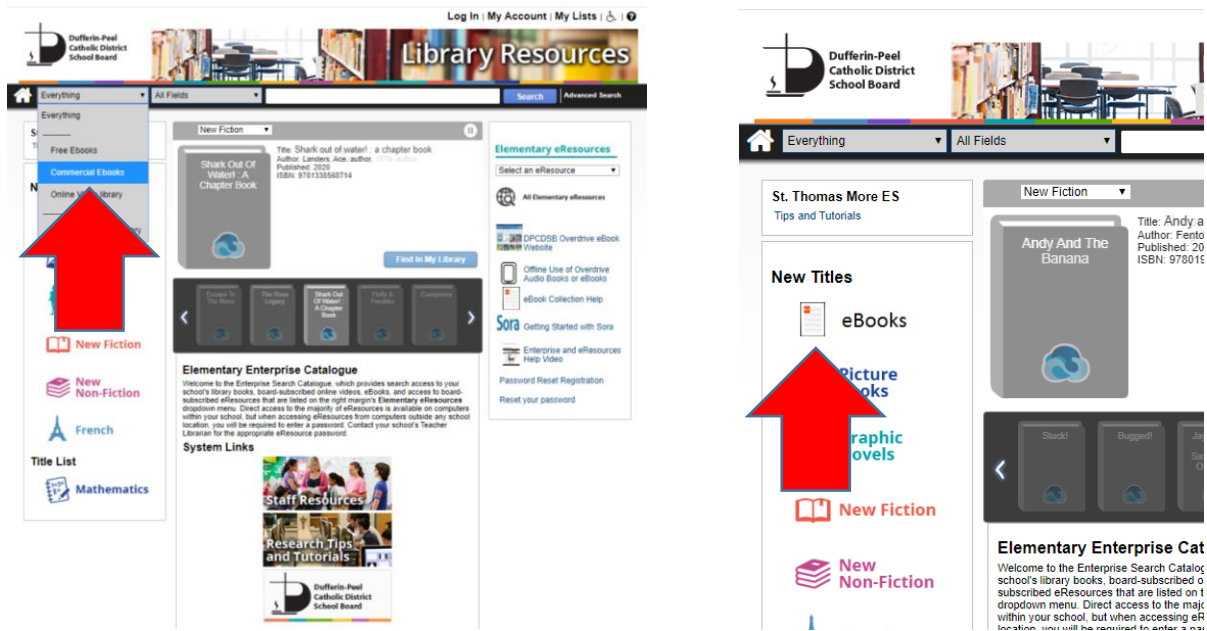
Log In | My Account | My Lists |

Dufferin-Peel Catholic District School Board

Library Resources

Everything | All Fields | Search | Advanced Search

Everything
Free Ebooks
Commercial Ebooks
Online V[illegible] Library

New Fiction

Shark Out Of Water! : A Chapter Book

Title: Shark out of water! : a chapter book
Author: Landers, Ace, author.
Published: 2020
ISBN: 9781338568714

Find In My Library

Escape To The Stars | The Rose Legacy | Shark Out Of Water! A Chapter Book | Fluffy & Freddie | Conspiracy

Elementary eResources
Select an eResource
All Elementary eResources
DPCDSB Overdrive eBook Website
Offline Use of Overdrive Audio Books or eBooks
eBook Collection Help
Sora Getting Started with Sora
Enterprise and eResources Help Video
Password Reset Registration
Reset your password

New Fiction
New Non-Fiction
French
Title List
Mathematics

Elementary Enterprise Catalogue
Welcome to the Enterprise Search Catalogue, which provides search access to your school's library books, board-subscribed online videos, eBooks, and access to board-subscribed eResources that are listed on the right margin's Elementary eResources dropdown menu. Direct access to the majority of eResources is available on computers within your school, but when accessing eResources from computers outside any school location, you will be required to enter a password. Contact your school's Teacher Librarian for the appropriate eResource password.

System Links
Staff Resources
Research Tips and Tutorials
Dufferin-Peel Catholic District School Board

Dufferin-Peel Catholic District School Board

Everything | All Fields

St. Thomas More ES
Tips and Tutorials

New Titles
eBooks
Picture Books
Graphic Novels
New Fiction
New Non-Fiction

New Fiction

Andy And The Banana

Title: Andy a
Author: Fento
Published: 20
ISBN: 978019

Stuck! | Bugged! | Ja

Elementary Enterprise Cat
Welcome to the Enterprise Search Catalog school's library books, board-subscribed o subscribed eResources that are listed on t dropdown menu. Direct access to the majo within your school, but when accessing eR